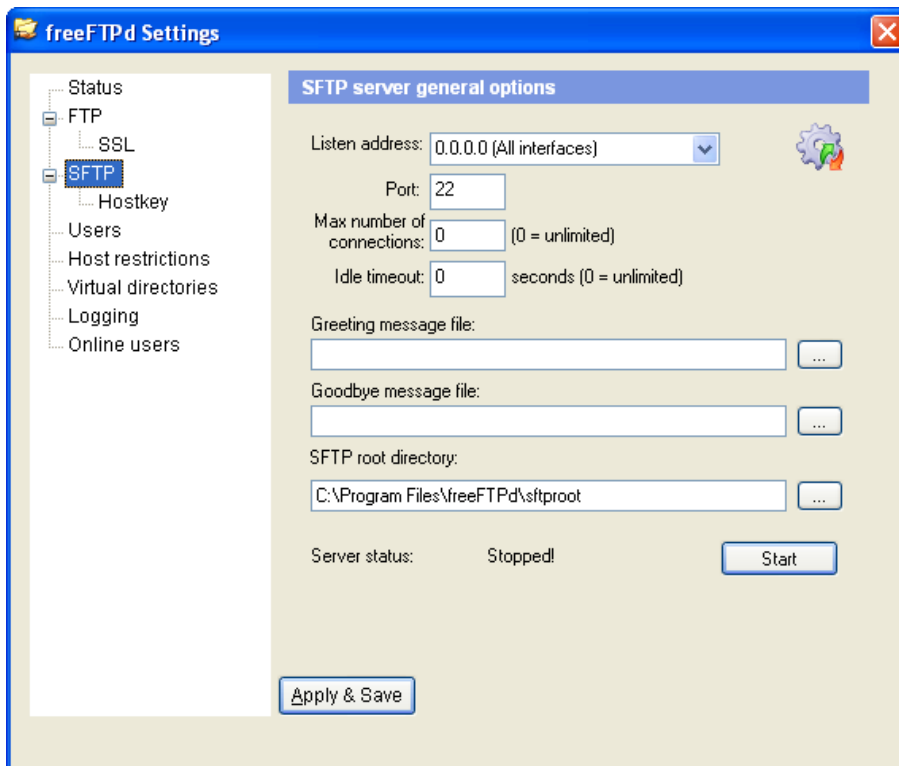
freeFTPd Settings

Status
FTP
SSL
SFTP
Hostkey
Users
Host restrictions
Virtual directories
Logging
Online users

SFTP server general options

Listen address: 0.0.0.0 (All interfaces)

Port: 22

Max number of connections: 0 (0 = unlimited)

Idle timeout: 0 seconds (0 = unlimited)

Greeting message file:

...

Goodbye message file:

...

SFTP root directory:

C:\Program Files\freeFTPd\sftproot ...

Server status: Stopped! Start

Apply & Save